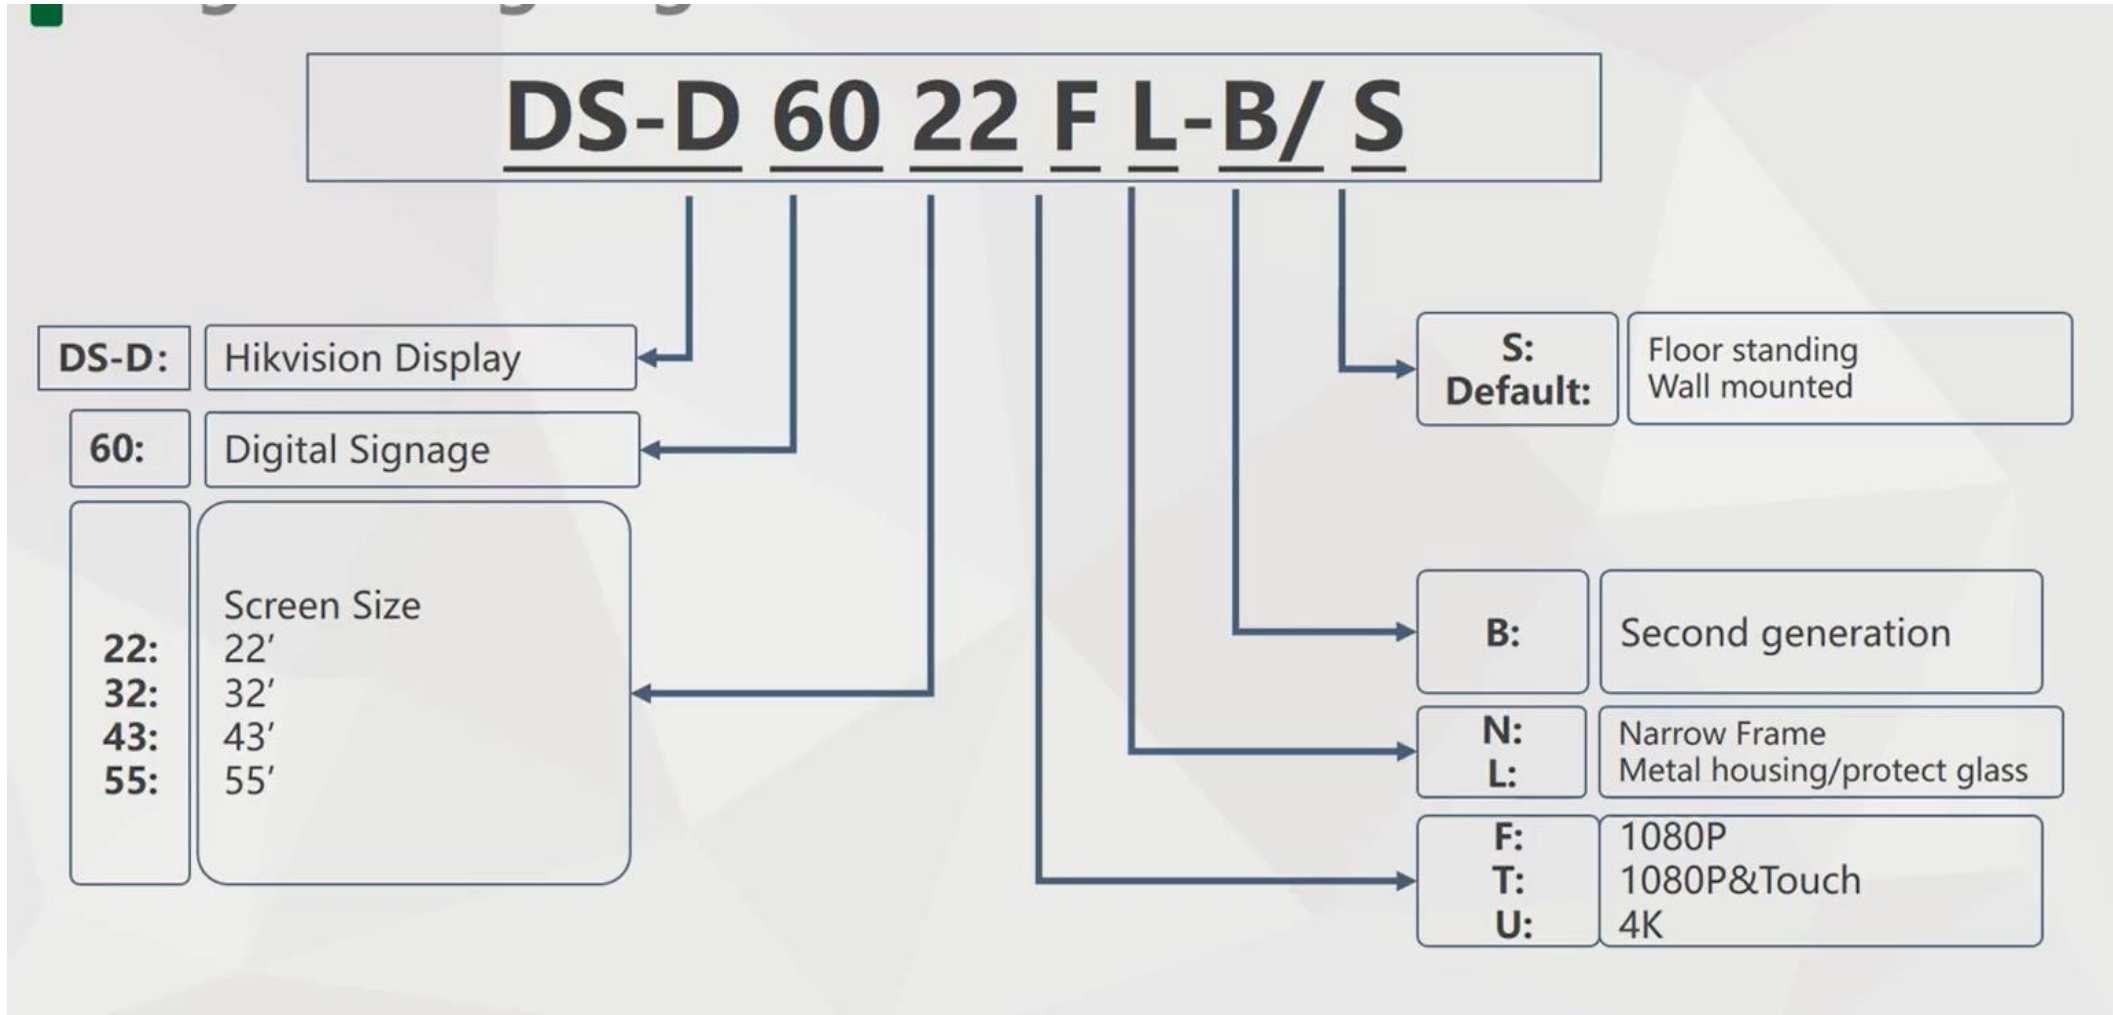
DS-D 60 22 F L-B/ S

DS-D: Hikvision Display

60: Digital Signage

22: 32: 43: 55:

Screen Size
22′
32′
43′
55′

S: Default:
Floor standing
Wall mounted

B: Second generation

N: L:
Narrow Frame
Metal housing/protect glass

F: T: U:
1080P
1080P&Touch
4K